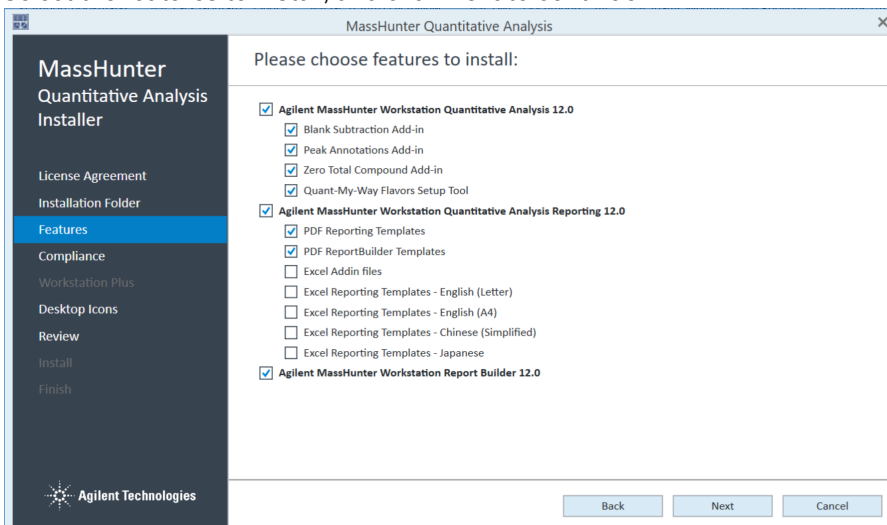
MassHunter Quantitative Analysis

MassHunter Quantitative Analysis Installer

License Agreement
Installation Folder
Features
Compliance
Workstation Plus
Desktop Icons
Review
Install
Finish

Agilent Technologies

Please choose features to install:

Agilent MassHunter Workstation Quantitative Analysis 12.0
Blank Subtraction Add-in
Peak Annotations Add-in
Zero Total Compound Add-in
Quant-My-Way Flavors Setup Tool
Agilent MassHunter Workstation Quantitative Analysis Reporting 12.0
PDF Reporting Templates
PDF ReportBuilder Templates
Excel Addin files
Excel Reporting Templates - English (Letter)
Excel Reporting Templates - English (A4)
Excel Reporting Templates - Chinese (Simplified)
Excel Reporting Templates - Japanese
Agilent MassHunter Workstation Report Builder 12.0

Back
Next
Cancel